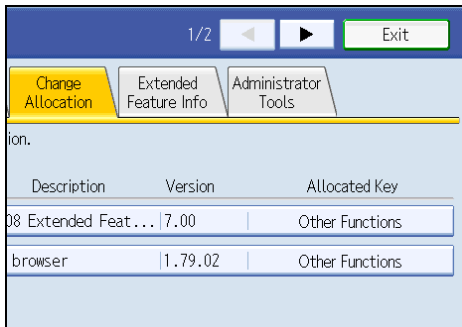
1/2

Exit

Change Allocation

Extended Feature Info

Administrator Tools

ion.

| Description | Version | Allocated Key |
|---|---|---|
| 08 Extended Feat... | 7.00 | Other Functions |
| browser | 1.79.02 | Other Functions |